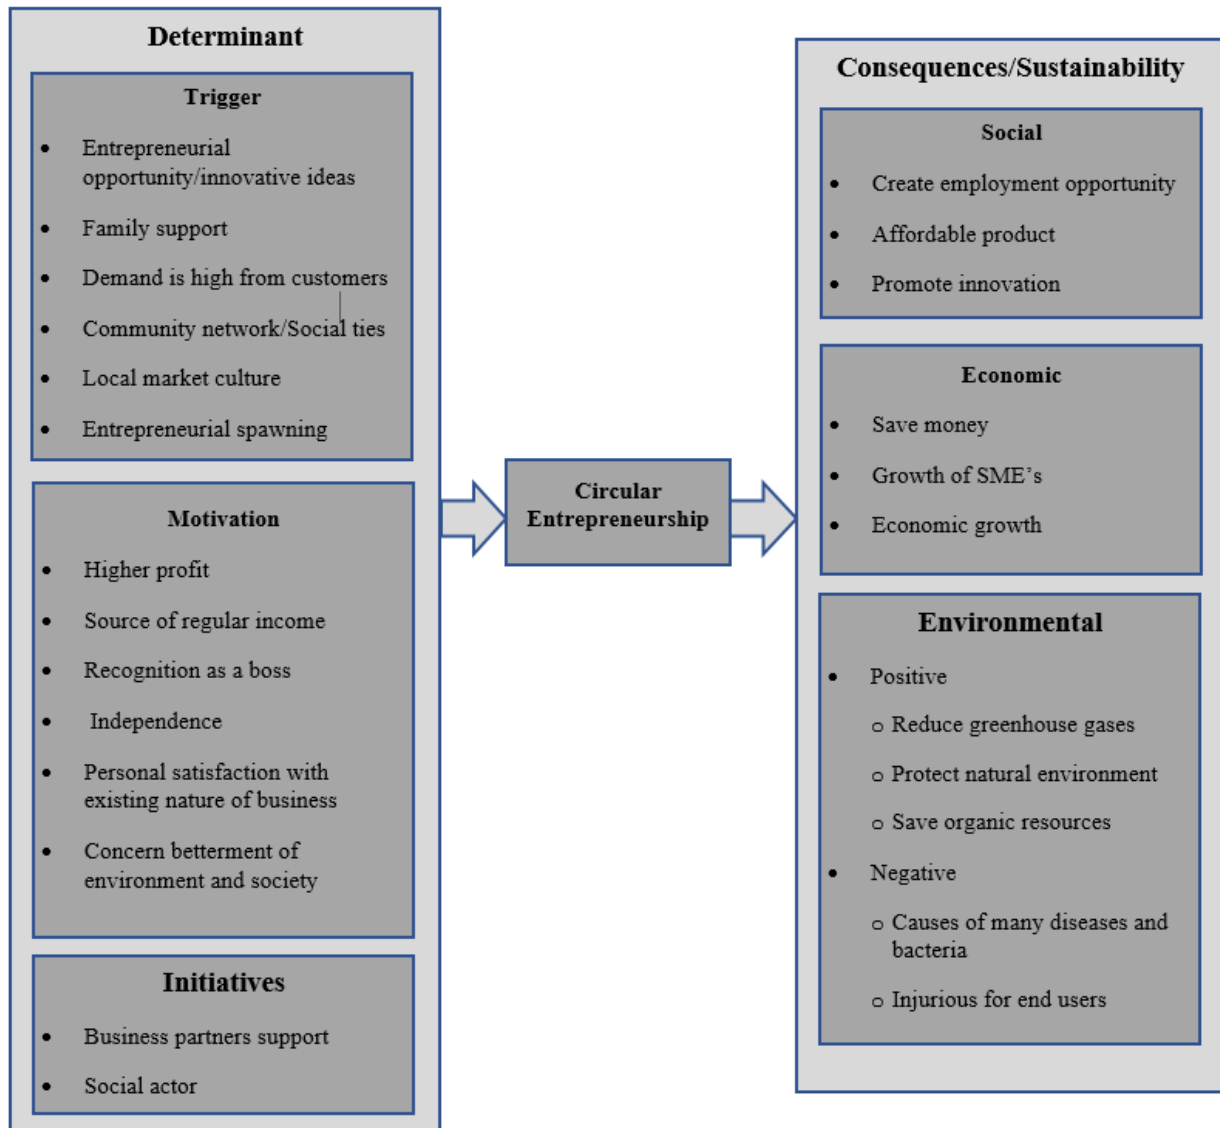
Determinant

Trigger

- Entrepreneurial opportunity/innovative ideas
- Family support
- Demand is high from customers
- Community network/Social ties
- Local market culture
- Entrepreneurial spawning

Motivation

- Higher profit
- Source of regular income
- Recognition as a boss
- Independence
- Personal satisfaction with existing nature of business
- Concern betterment of environment and society

Initiatives

- Business partners support
- Social actor

Circular Entrepreneurship

Consequences/Sustainability

Social

- Create employment opportunity
- Affordable product
- Promote innovation

Economic

- Save money
- Growth of SME's
- Economic growth

Environmental

- Positive
  - o Reduce greenhouse gases
  - o Protect natural environment
  - o Save organic resources
- Negative
  - o Causes of many diseases and bacteria
  - o Injurious for end users